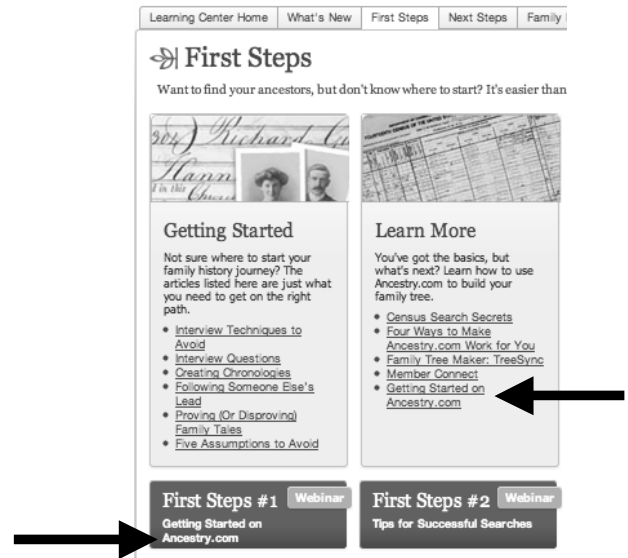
Learning Center Home | What's New | First Steps | Next Steps | Family

First Steps

Want to find your ancestors, but don't know where to start? It's easier than

Getting Started

Not sure where to start your family history journey? The articles listed here are just what you need to get on the right path.

- Interview Techniques to Avoid
- Interview Questions
- Creating Chronologies
- Following Someone Else's Lead
- Proving (Or Disproving) Family Tales
- Five Assumptions to Avoid

Learn More

You've got the basics, but what's next? Learn how to use Ancestry.com to build your family tree.

- Census Search Secrets
- Four Ways to Make Ancestry.com Work for You
- Family Tree Maker: TreeSync
- Member Connect
- Getting Started on Ancestry.com

First Steps #1 Webinar
Getting Started on Ancestry.com

First Steps #2 Webinar
Tips for Successful Searches